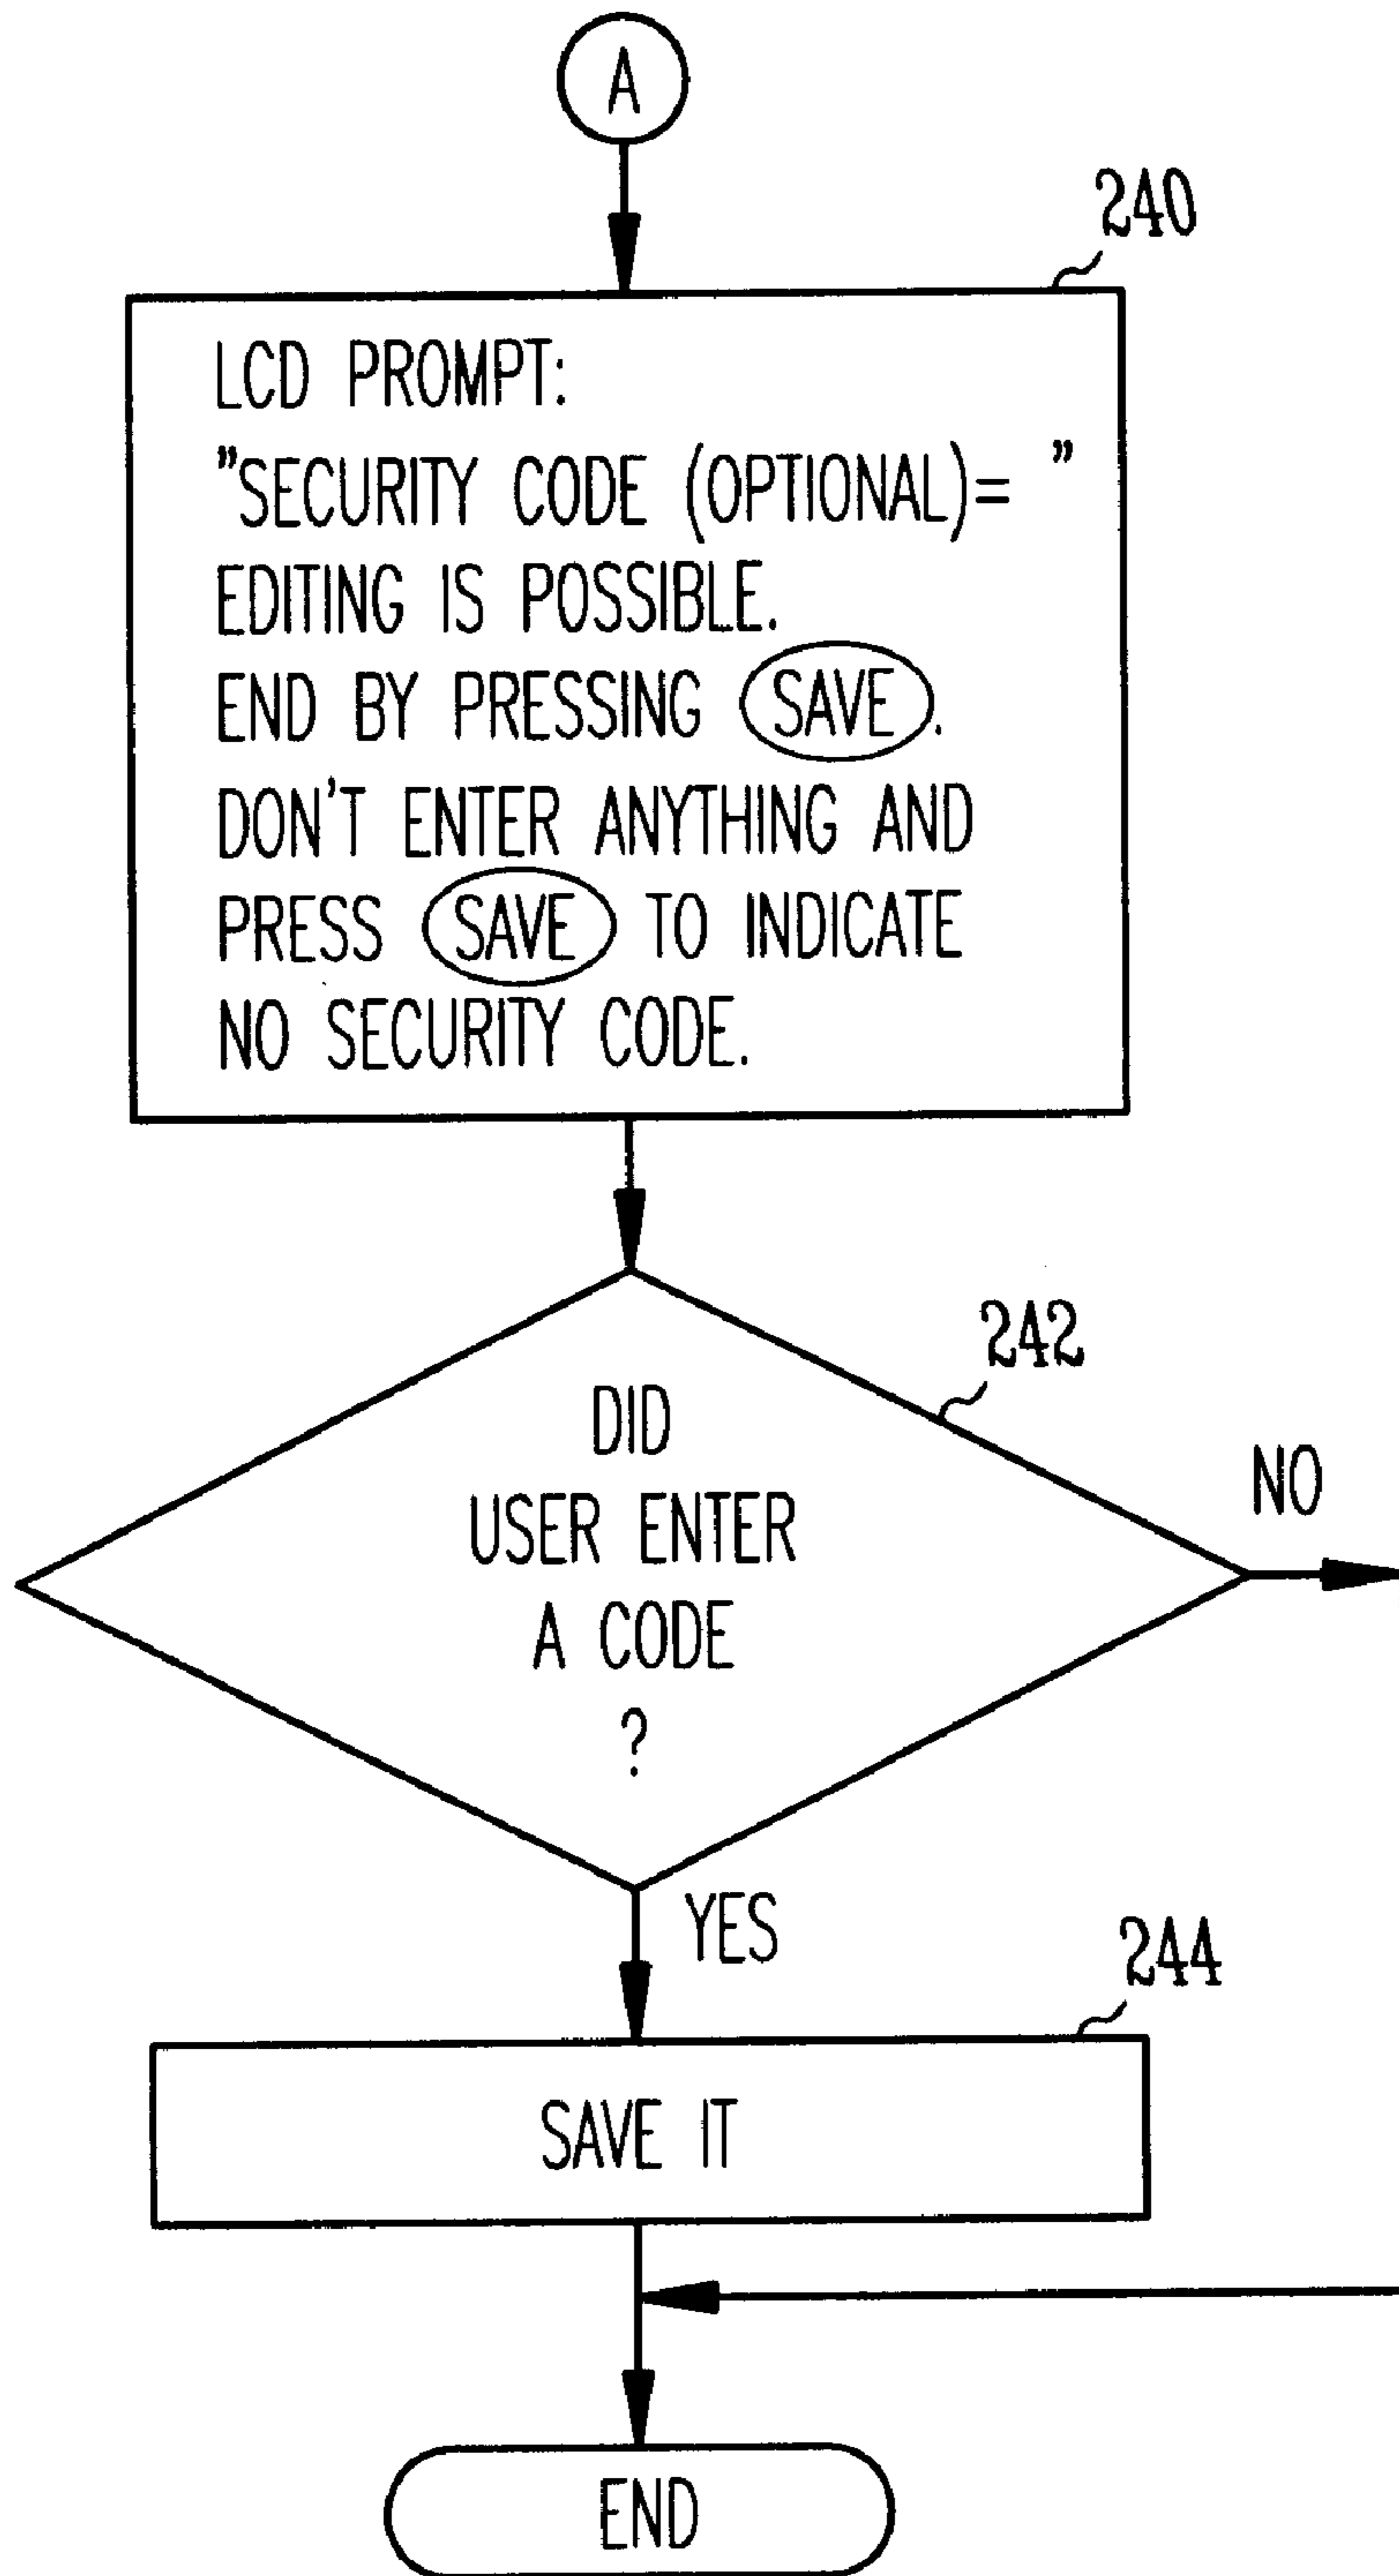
A

240

LCD PROMPT:
"SECURITY CODE (OPTIONAL)= "
EDITING IS POSSIBLE.
END BY PRESSING SAVE.
DON'T ENTER ANYTHING AND PRESS SAVE TO INDICATE NO SECURITY CODE.

242

DID USER ENTER A CODE ?

NO

YES

244

SAVE IT

END